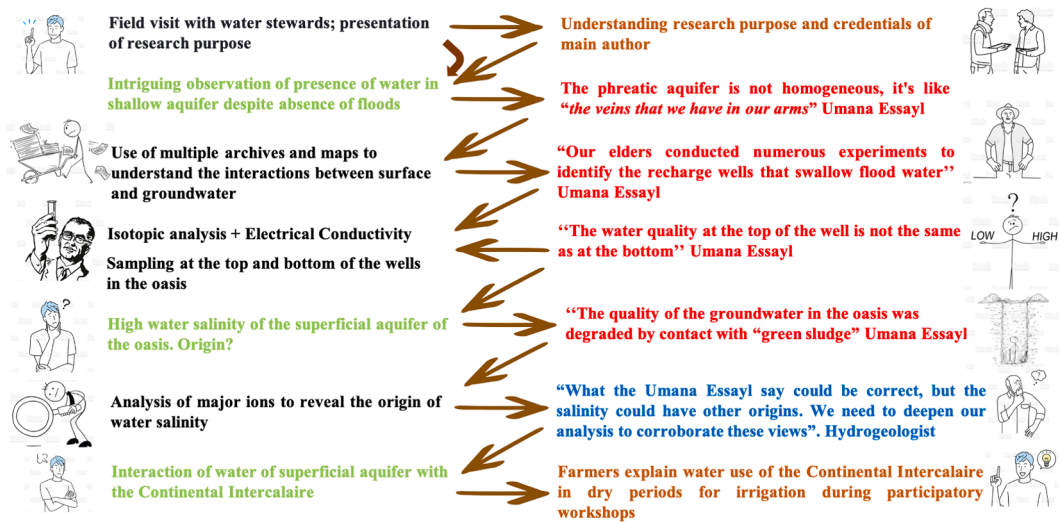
Field visit with water stewards; presentation of research purpose

Understanding research purpose and credentials of main author

Intriguing observation of presence of water in shallow aquifer despite absence of floods

The phreatic aquifer is not homogeneous, it's like "the veins that we have in our arms" Umana Essayl

Use of multiple archives and maps to understand the interactions between surface and groundwater

"Our elders conducted numerous experiments to identify the recharge wells that swallow flood water'' Umana Essayl

Isotopic analysis + Electrical Conductivity

Sampling at the top and bottom of the wells in the oasis

''The water quality at the top of the well is not the same as at the bottom'' Umana Essayl

LOW HIGH

High water salinity of the superficial aquifer of the oasis. Origin?

''The quality of the groundwater in the oasis was degraded by contact with "green sludge" Umana Essayl

Analysis of major ions to reveal the origin of water salinity

"What the Umana Essayl say could be correct, but the salinity could have other origins. We need to deepen our analysis to corroborate these views". Hydrogeologist

Interaction of water of superficial aquifer with the Continental Intercalaire

Farmers explain water use of the Continental Intercalaire in dry periods for irrigation during participatory workshops